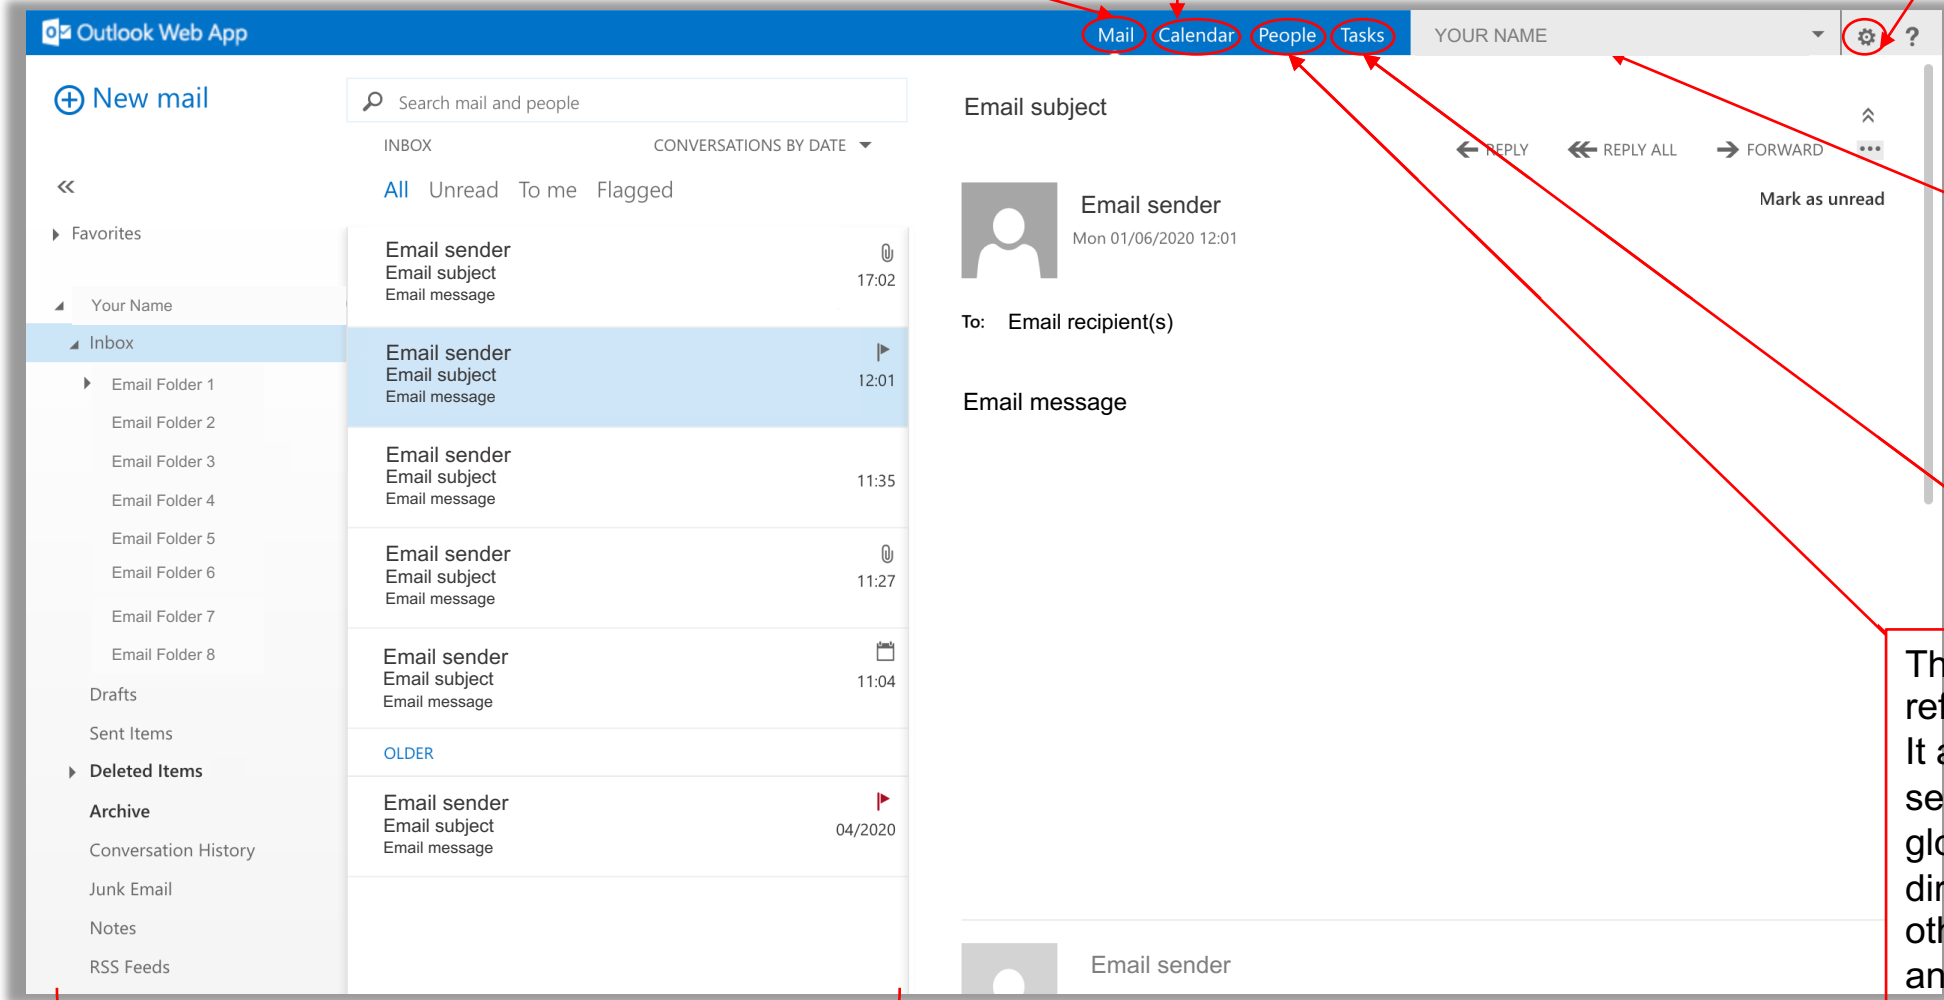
Outlook Web App

Mail Calendar People Tasks YOUR NAME ?

New mail

Search mail and people

INBOX CONVERSATIONS BY DATE

All Unread To me Flagged

«

Favorites

Your Name

Inbox

Email Folder 1

Email Folder 2

Email Folder 3

Email Folder 4

Email Folder 5

Email Folder 6

Email Folder 7

Email Folder 8

Drafts

Sent Items

Deleted Items

Archive

Conversation History

Junk Email

Notes

RSS Feeds

Email sender
Email subject
Email message
17:02

Email sender
Email subject
Email message
12:01

Email sender
Email subject
Email message
11:35

Email sender
Email subject
Email message
11:27

Email sender
Email subject
Email message
11:04

OLDER

Email sender
Email subject
Email message
04/2020

Email subject

REPLY REPLY ALL FORWARD •••

Email sender
Mon 01/06/2020 12:01

Mark as unread

To: Email recipient(s)

Email message

Email sender

Th
re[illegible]
It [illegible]
se
glo
dir
oth
an